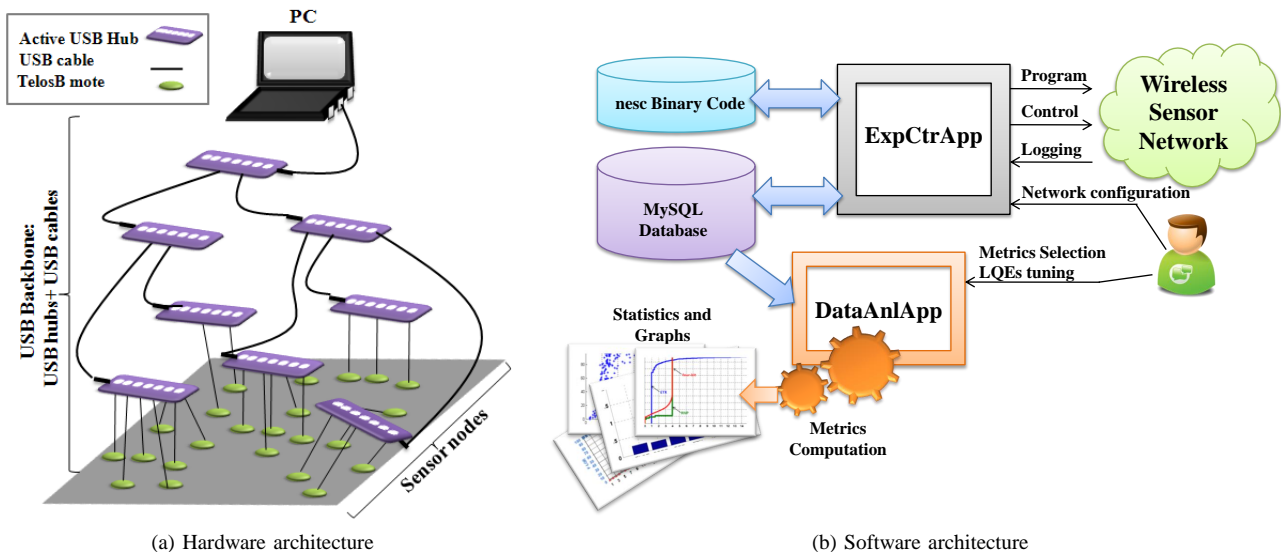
Active USB Hub
USB cable
TelosB mote

PC

USB Backbone:
USB hubs+ USB cables

Sensor nodes

(a) Hardware architecture

nesc Binary Code

MySQL
Database

ExpCtrApp

Program
Control
Logging

Wireless
Sensor
Network

Network configuration

Metrics Selection
LQEs tuning

DataAnlApp

Statistics and
Graphs

Metrics
Computation

(b) Software architecture